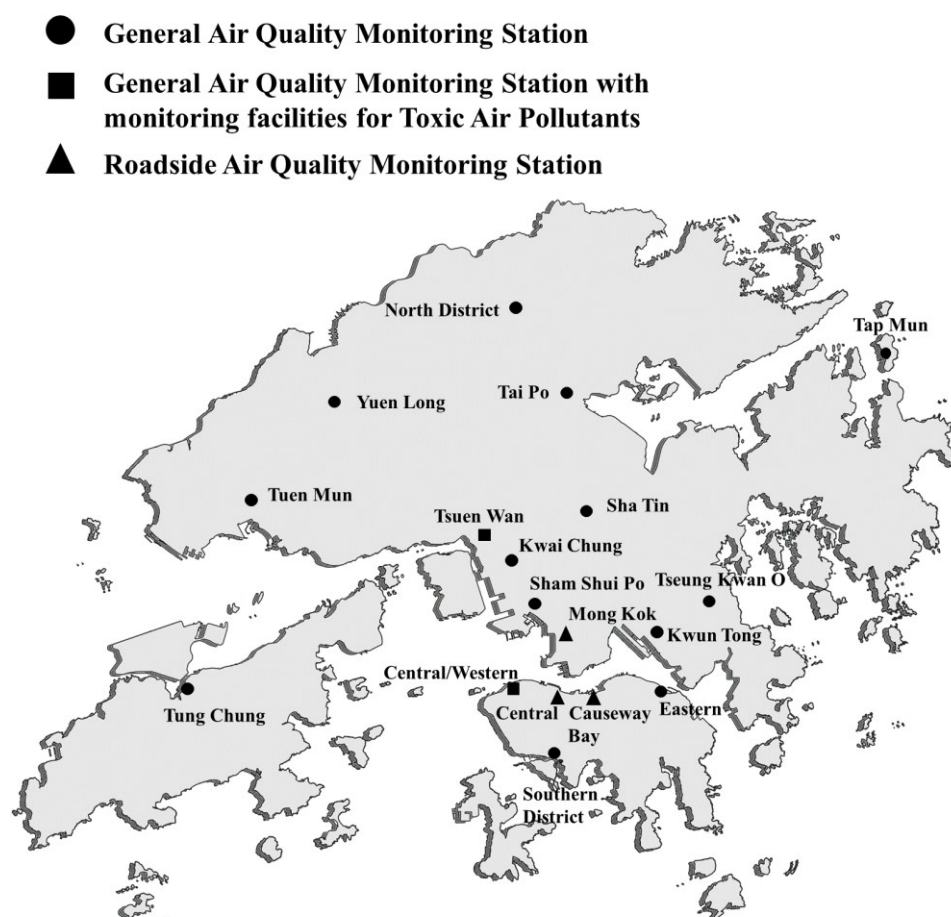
General Air Quality Monitoring Station

General Air Quality Monitoring Station with monitoring facilities for Toxic Air Pollutants

Roadside Air Quality Monitoring Station

North District
Tap Mun
Tai Po
Yuen Long
Tuen Mun
Sha Tin
Tsuen Wan
Kwai Chung
Sham Shui Po
Tseung Kwan O
Mong Kok
Kwun Tong
Central/Western
Tung Chung
Central
Causeway Bay
Eastern
Southern District